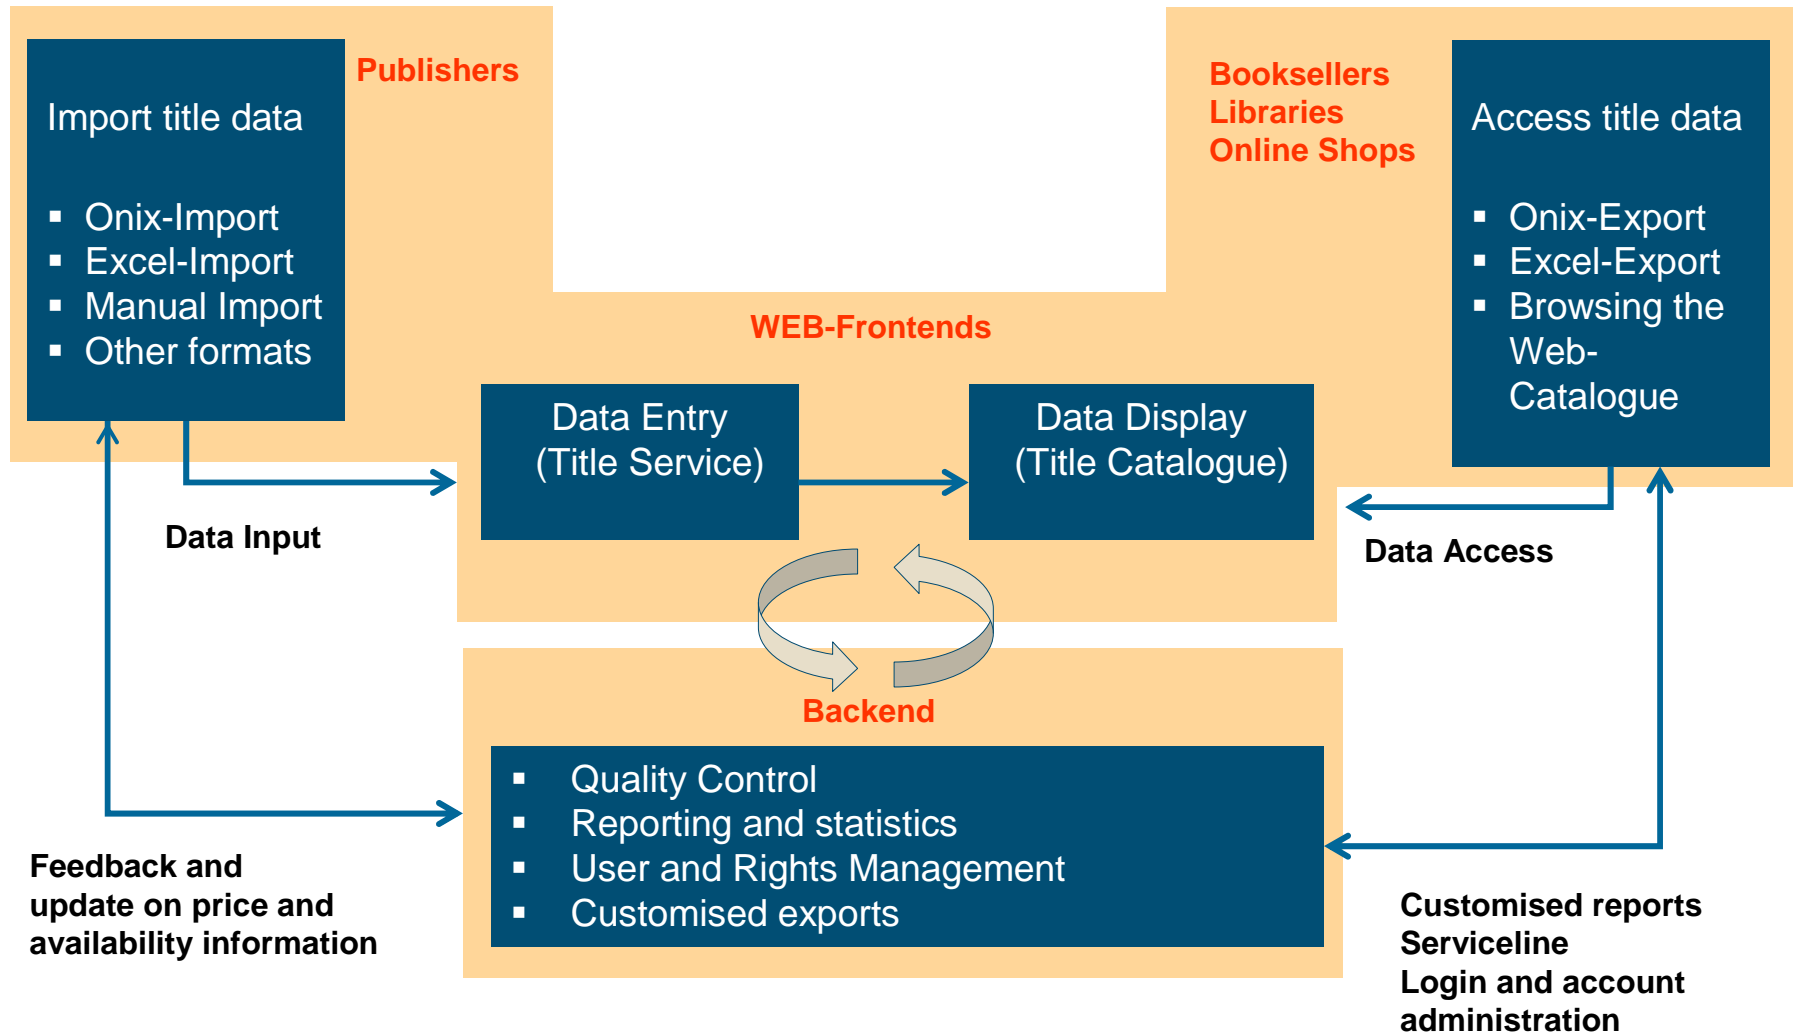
Import title data

- Onix-Import
- Excel-Import
- Manual Import
- Other formats

Publishers

Booksellers
Libraries
Online Shops

Access title data

- Onix-Export
- Excel-Export
- Browsing the Web-Catalogue

WEB-Frontends

Data Entry
(Title Service)

Data Display
(Title Catalogue)

Data Input

Data Access

Backend

- Quality Control
- Reporting and statistics
- User and Rights Management
- Customised exports

Feedback and update on price and availability information

Customised reports
Serviceline
Login and account administration